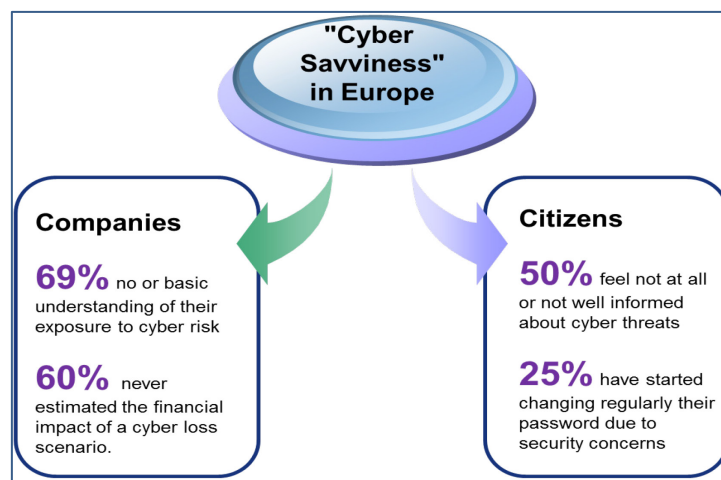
"Cyber Savviness" in Europe

Companies

69% no or basic understanding of their exposure to cyber risk

60% never estimated the financial impact of a cyber loss scenario.

Citizens

50% feel not at all or not well informed about cyber threats

25% have started changing regularly their password due to security concerns